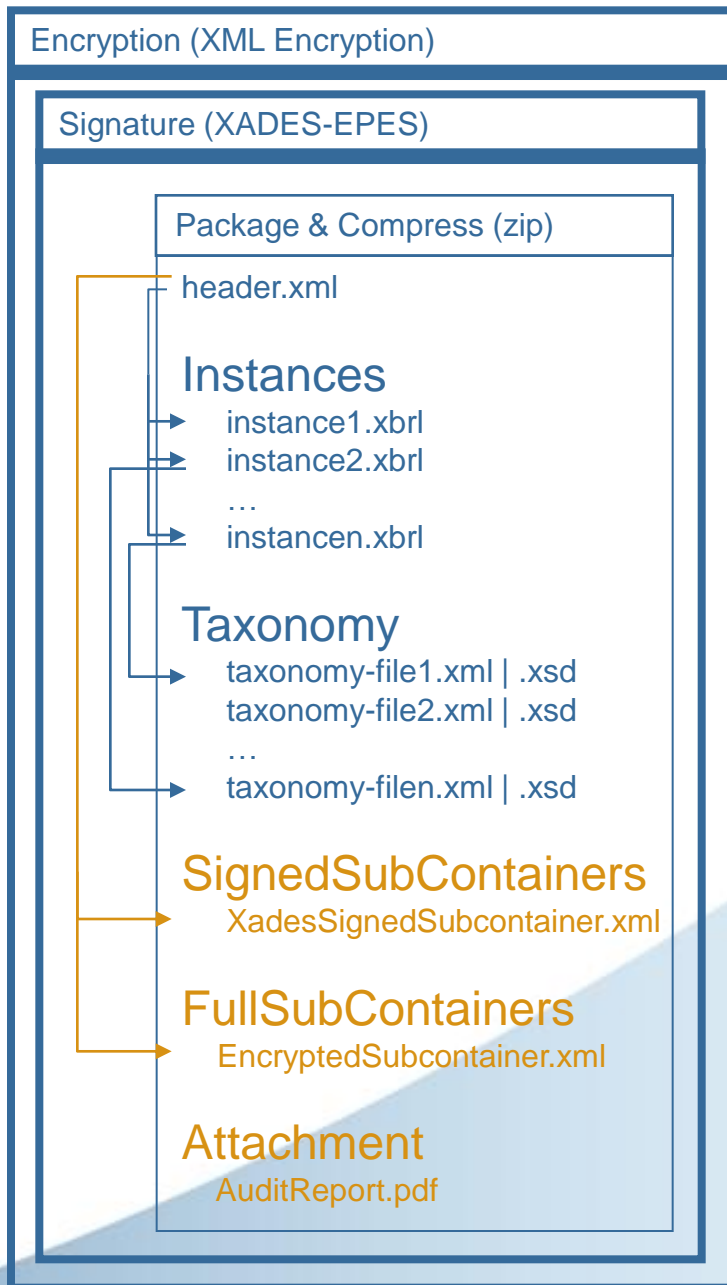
Encryption (XML Encryption)

Signature (XADES-EPES)

Package & Compress (zip)

header.xml

Instances

instance1.xbrl

instance2.xbrl

…

instancen.xbrl

Taxonomy

taxonomy-file1.xml | .xsd

taxonomy-file2.xml | .xsd

…

taxonomy-filen.xml | .xsd

SignedSubContainers

XadesSignedSubcontainer.xml

FullSubContainers

EncryptedSubcontainer.xml

Attachment

AuditReport.pdf